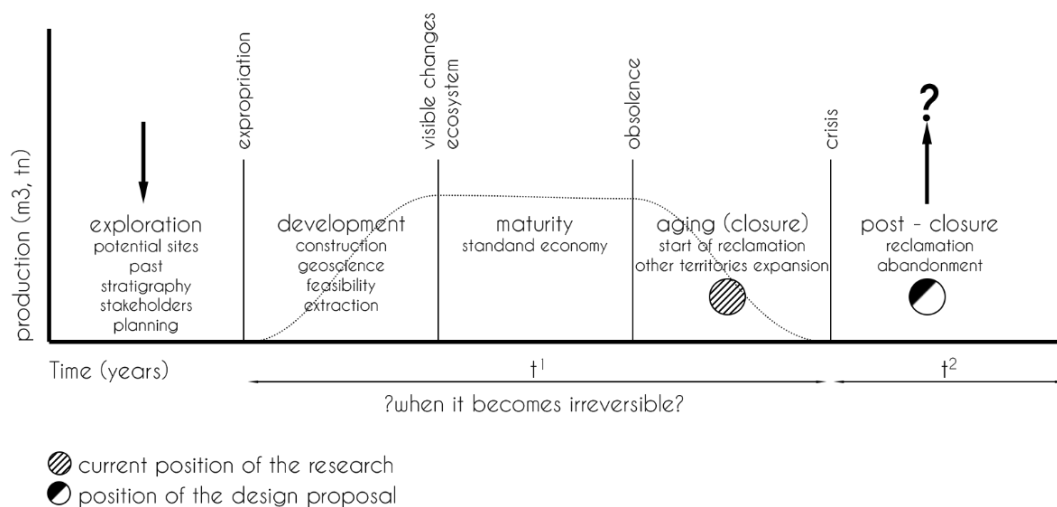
production (m3, tn)

expropriation

visible changes ecosystem

obsolence

crisis

?

exploration
potential sites
past
stratigraphy
stakeholders
planning

development
construction
geoscience
feasibility
extraction

maturity
standand economy

aging (closure)
start of reclamation
other territories expansion

post - closure
reclamation
abandonment

Time (years)

$t^1$

$t^2$

?when it becomes irreversible?

current position of the research
position of the design proposal